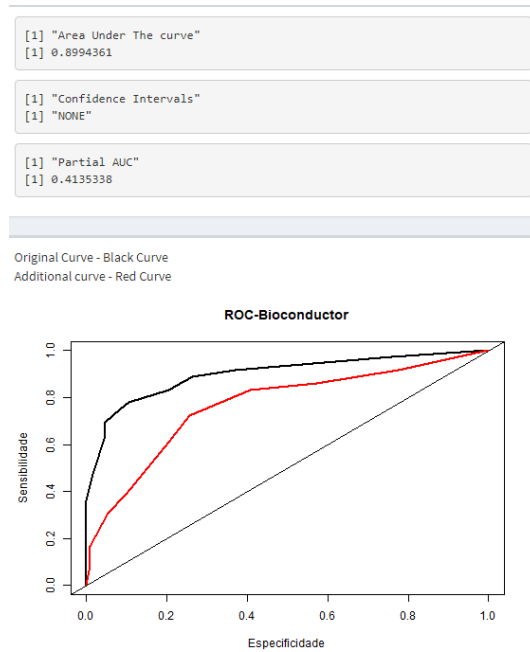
[1] "Area Under The curve"
[1] 0.8994361

[1] "Confidence Intervals"
[1] "NONE"

[1] "Partial AUC"
[1] 0.4135338

Original Curve - Black Curve
Additional curve - Red Curve

ROC-Bioconductor

Sensibilidade

1.0
0.8
0.6
0.4
0.2
0.0

0.0 0.2 0.4 0.6 0.8 1.0

Especificidade